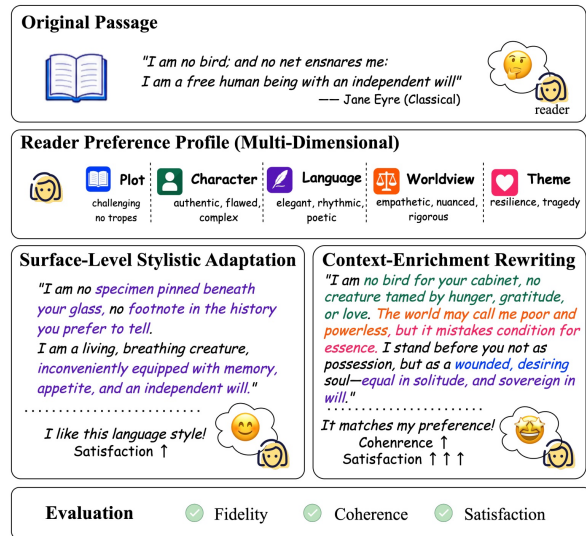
Original Passage

"I am no bird; and no net ensnares me: I am a free human being with an independent will"
—— Jane Eyre (Classical)

reader

Reader Preference Profile (Multi-Dimensional)

Plot
challenging no tropes

Character
authentic, flawed, complex

Language
elegant, rhythmic, poetic

Worldview
empathetic, nuanced, rigorous

Theme
resilience, tragedy

Surface-Level Stylistic Adaptation

"I am no specimen pinned beneath your glass, no footnote in the history you prefer to tell. I am a living, breathing creature, inconveniently equipped with memory, appetite, and an independent will."

I like this language style!
Satisfaction ↑

Context-Enrichment Rewriting

"I am no bird for your cabinet, no creature tamed by hunger, gratitude, or love. The world may call me poor and powerless, but it mistakes condition for essence. I stand before you not as possession, but as a wounded, desiring soul—equal in solitude, and sovereign in will."

It matches my preference!
Cohenrence ↑
Satisfaction ↑ ↑ ↑

Evaluation
Fidelity
Coherence
Satisfaction